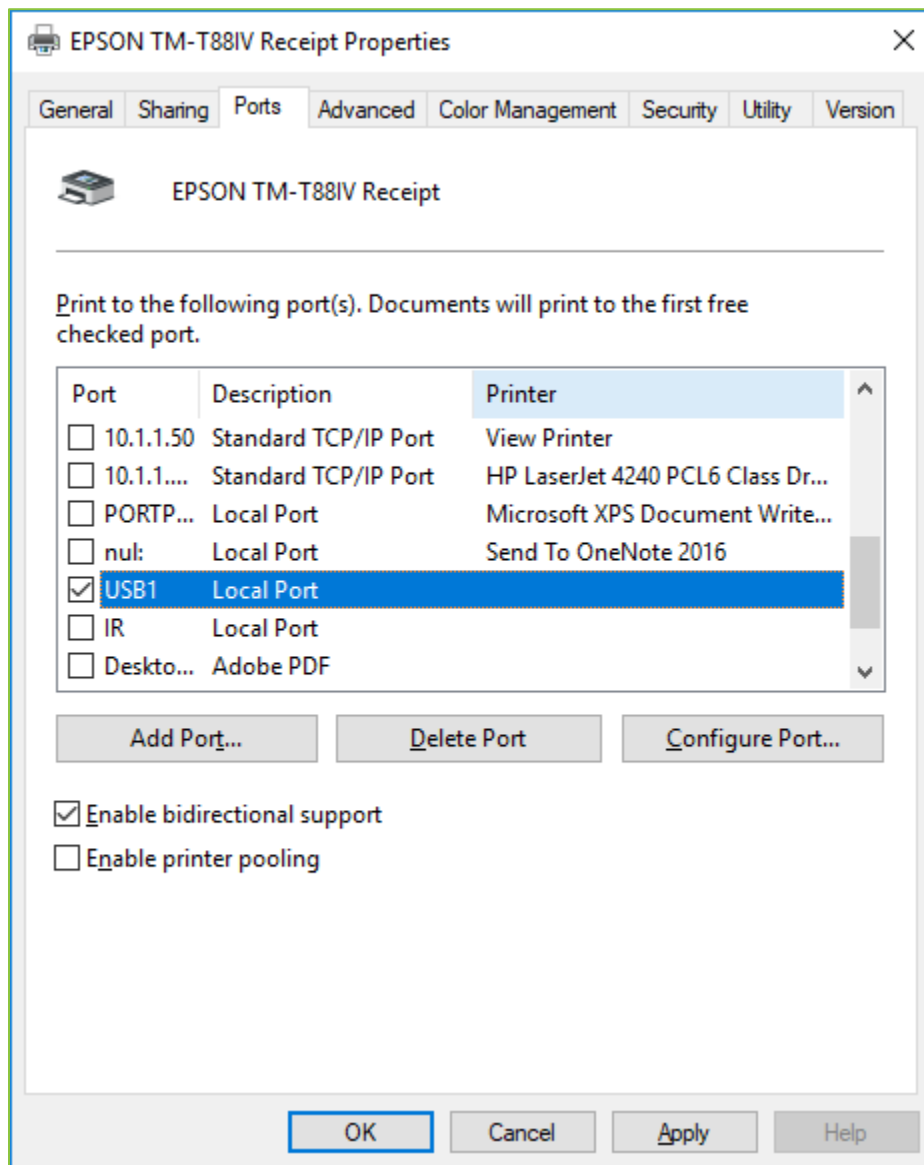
EPSON TM-T88IV Receipt Properties

×

General | Sharing | Ports | Advanced | Color Management | Security | Utility | Version

EPSON TM-T88IV Receipt

Print to the following port(s). Documents will print to the first free checked port.

| Port | Description | Printer |
|---|---|---|
| ☐ 10.1.1.50 | Standard TCP/IP Port | View Printer |
| ☐ 10.1.1.... | Standard TCP/IP Port | HP LaserJet 4240 PCL6 Class Dr... |
| ☐ PORTP... | Local Port | Microsoft XPS Document Write... |
| ☐ nul: | Local Port | Send To OneNote 2016 |
| ☑ USB1 | Local Port | |
| ☐ IR | Local Port | |
| ☐ Deskto... | Adobe PDF | |

Add Port...

Delete Port

Configure Port...

☑ Enable bidirectional support

☐ Enable printer pooling

OK

Cancel

Apply

Help